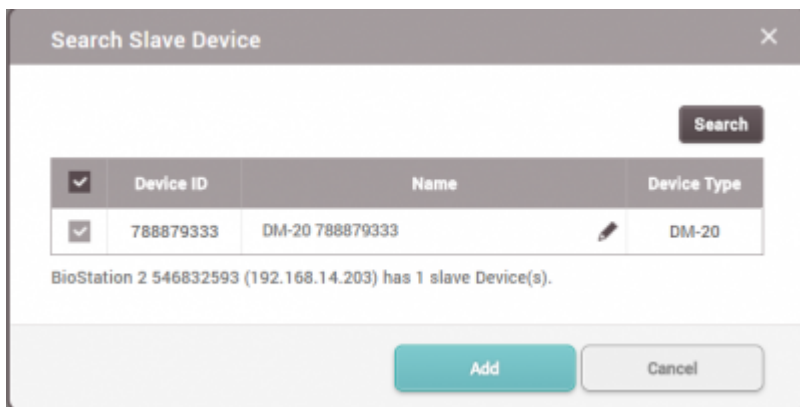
Search Slave Device

×

Search

| | Device ID | Name | Device Type |
|---|---|---|---|
| | 788879333 | DM-20 788879333 | DM-20 |

BioStation 2 546832593 (192.168.14.203) has 1 slave Device(s).

Add

Cancel